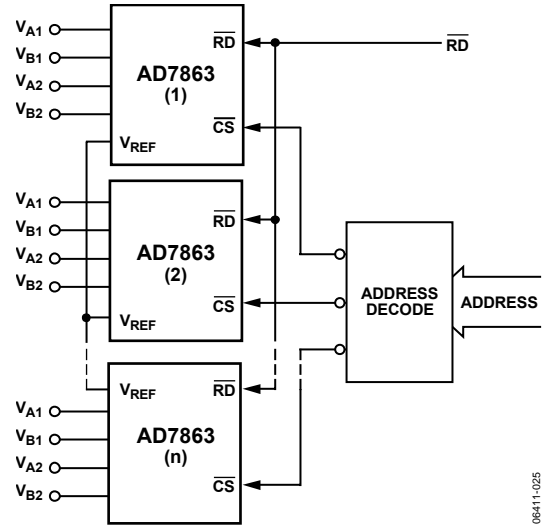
$V_{A1}$
$V_{B1}$
$V_{A2}$
$V_{B2}$
AD7863
(1)
$\overline{RD}$
$\overline{CS}$
$V_{REF}$
$\overline{RD}$

$V_{A1}$
$V_{B1}$
$V_{A2}$
$V_{B2}$
AD7863
(2)
$\overline{RD}$
$\overline{CS}$
$V_{REF}$

ADDRESS DECODE
ADDRESS

$V_{REF}$
$\overline{RD}$
$V_{A1}$
$V_{B1}$
$V_{A2}$
$V_{B2}$
AD7863
(n)
$\overline{CS}$

06411-025